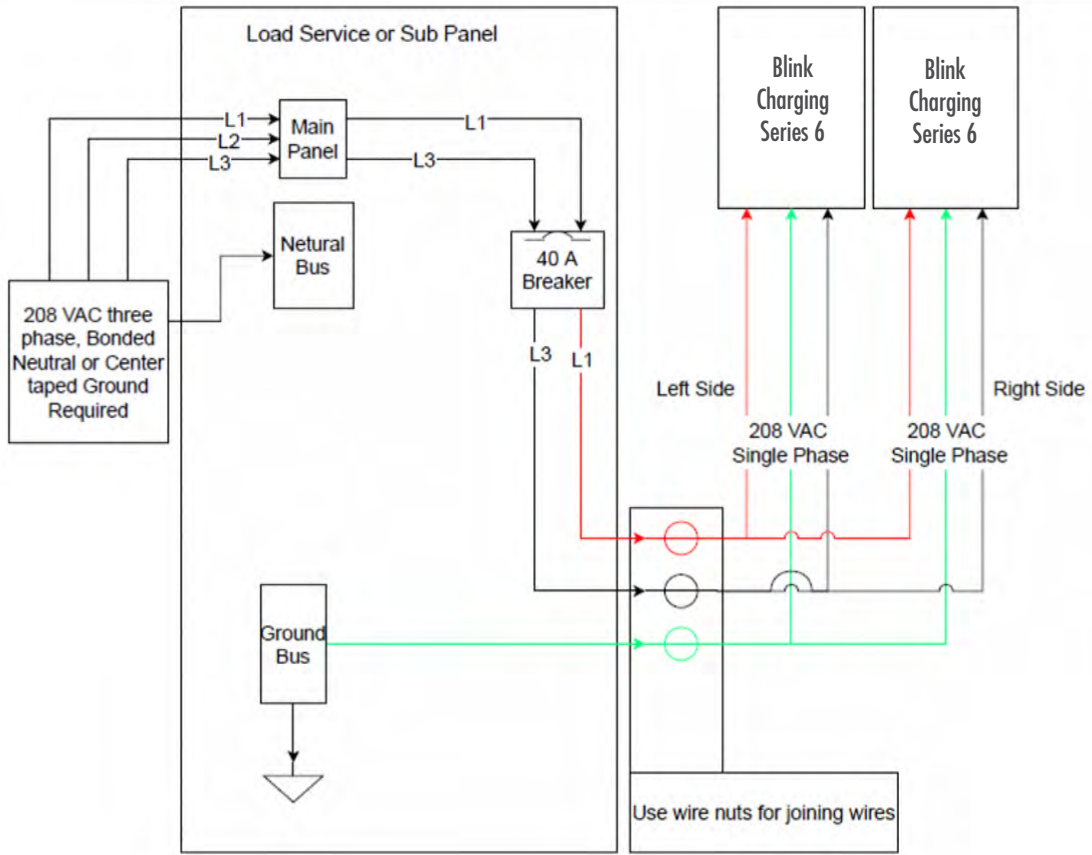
Load Service or Sub Panel

L1
L2
L3

Main Panel

L1
L3

Netural Bus

40 A Breaker

208 VAC three phase, Bonded Neutral or Center taped Ground Required

L3
L1

Blink Charging Series 6

Blink Charging Series 6

Left Side

Right Side

208 VAC Single Phase

208 VAC Single Phase

Ground Bus

Use wire nuts for joining wires